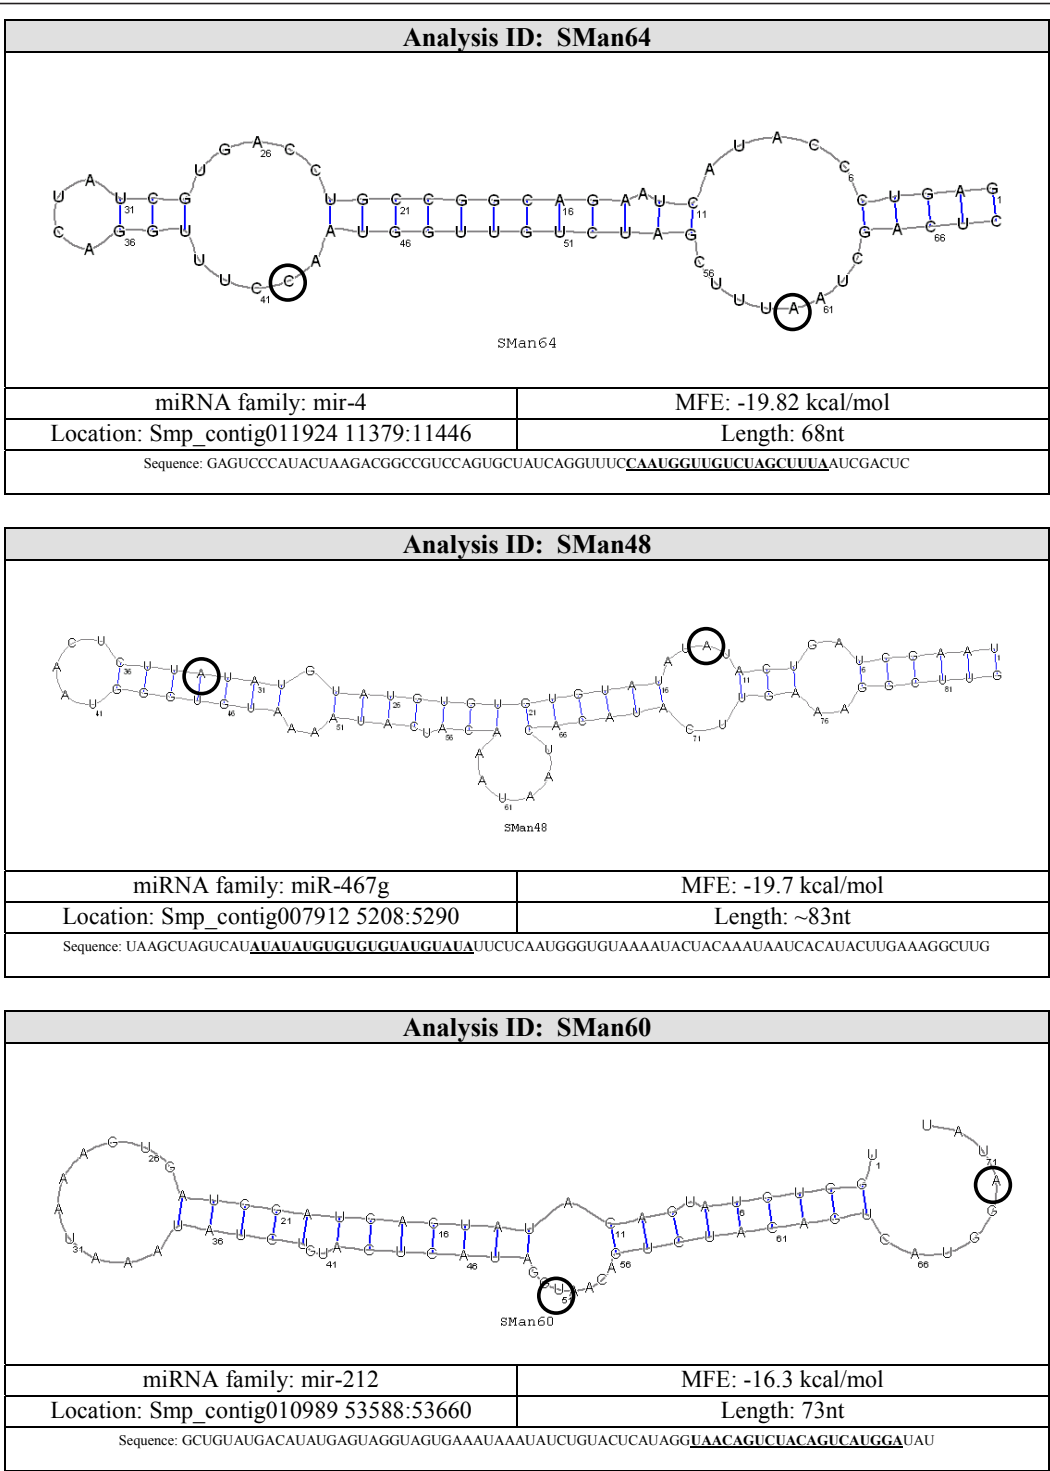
Analysis ID: SMan64

SMan64

| miRNA family: mir-4 | MFE: -19.82 kcal/mol |
|---|---|
| Location: Smp_contig011924 11379:11446 | Length: 68nt |

Sequence: GAGUCCCAUACUAAGACGGCCGUCCAGUGCUAUCAGGUUUCCAAUGGUUGUCUAGCUUUAAUCGACUC

Analysis ID: SMan48

SMan48

| miRNA family: miR-467g | MFE: -19.7 kcal/mol |
|---|---|
| Location: Smp_contig007912 5208:5290 | Length: ~83nt |

Sequence: UAAGCUAGUCAUAUAUAUGUGUGUGUAUGUAUAUUCUCAAUGGGUGUAAAAUACUACAAAUAAUCACAUACUUGAAAGGCUUG

Analysis ID: SMan60

SMan60

| miRNA family: mir-212 | MFE: -16.3 kcal/mol |
|---|---|
| Location: Smp_contig010989 53588:53660 | Length: 73nt |

Sequence: GCUGUAUGACAUAUGAGUAGGUAGUGAAAUAAAUAUCUGUACUCAUAGGUAACAGUCUACAGUCAUGGAUAU